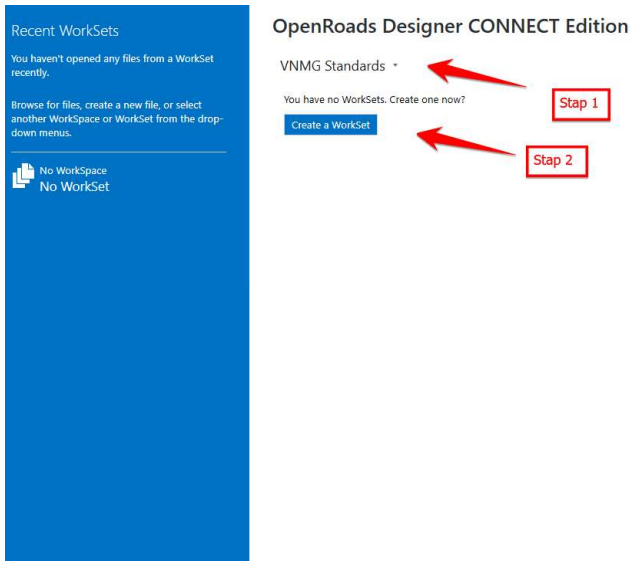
Recent WorkSets

You haven't opened any files from a WorkSet recently.

Browse for files, create a new file, or select another WorkSpace or WorkSet from the drop-down menus.

No WorkSpace
No WorkSet

OpenRoads Designer CONNECT Edition

VNMG Standards

You have no WorkSets. Create one now?

Create a WorkSet

Stap 1

Stap 2